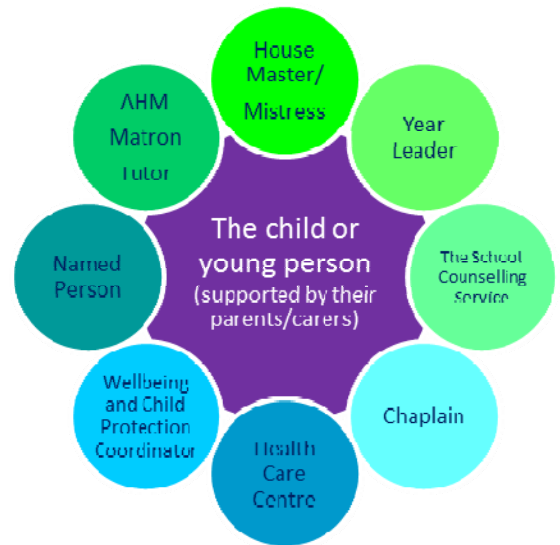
The child or young person (supported by their parents/carers)

House Master/ Mistress

Year Leader

The School Counselling Service

Chaplain

Health Care Centre

Wellbeing and Child Protection Coordinator

Named Person

AHM Matron Tutor